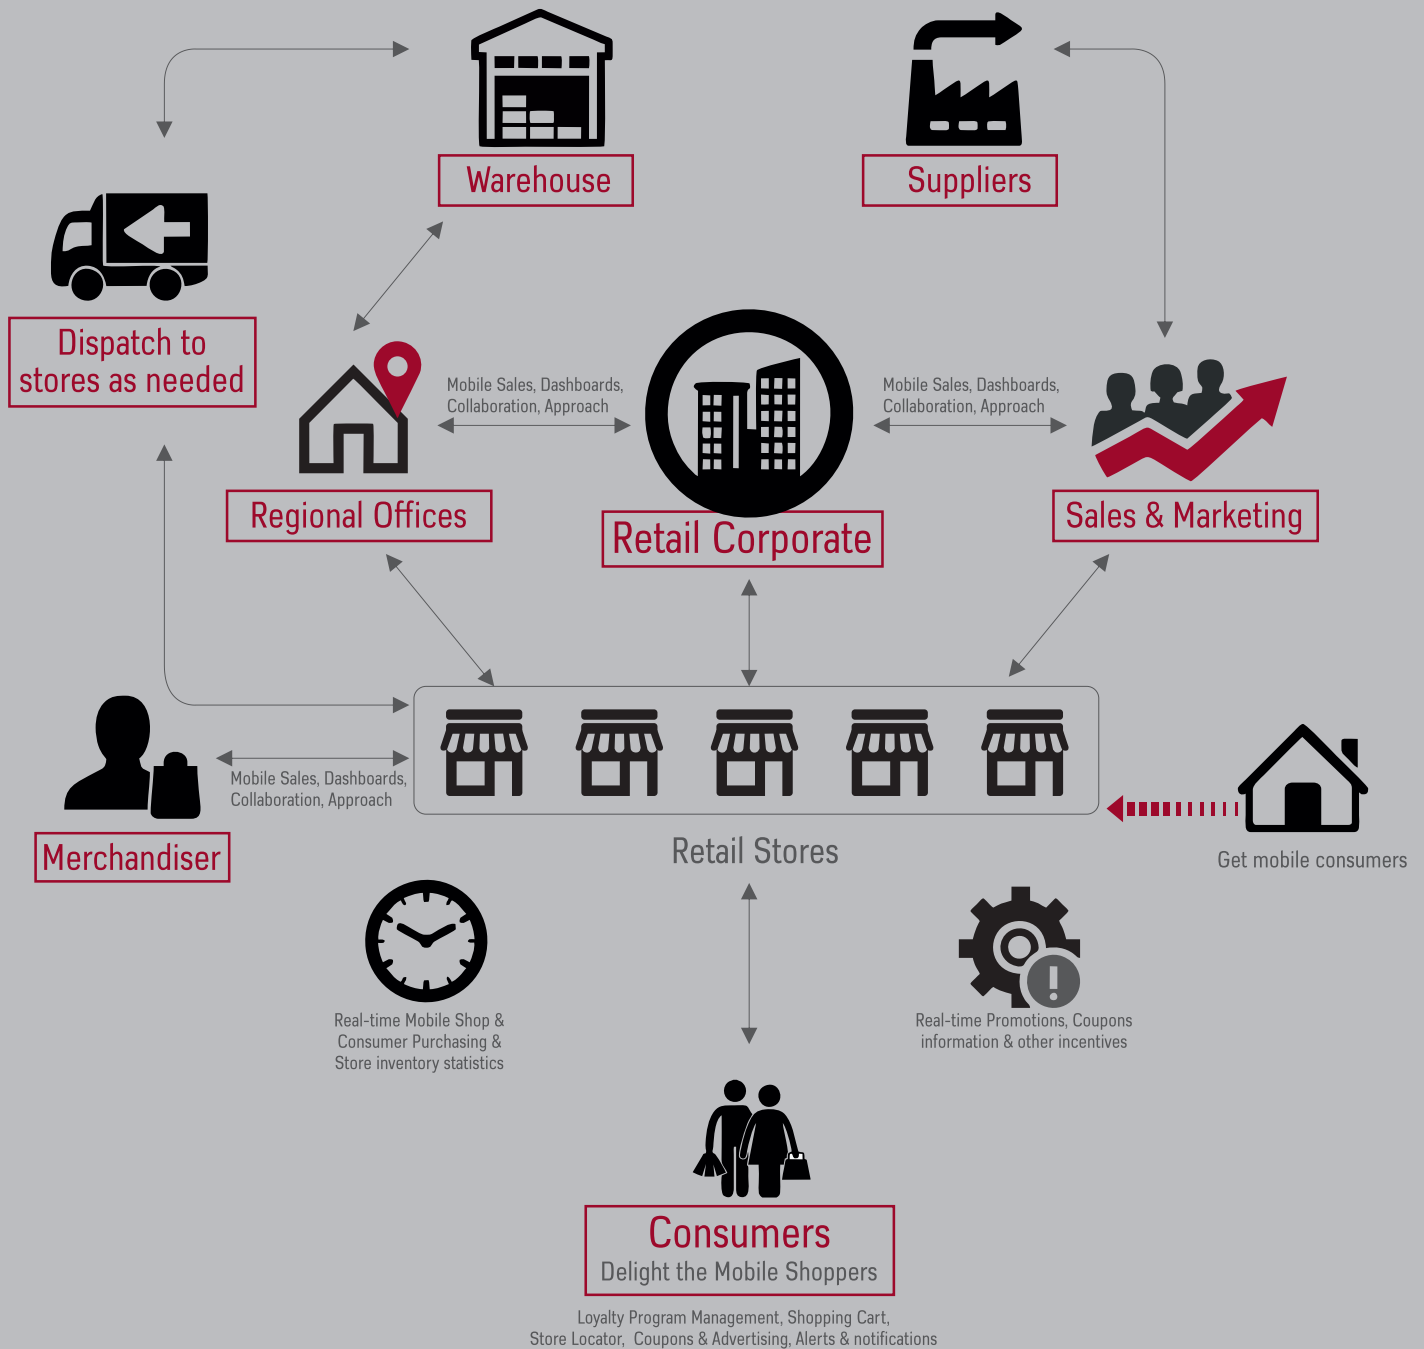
Warehouse

Suppliers

Dispatch to stores as needed

Mobile Sales, Dashboards, Collaboration, Approach

Mobile Sales, Dashboards, Collaboration, Approach

Regional Offices

Retail Corporate

Sales & Marketing

Mobile Sales, Dashboards, Collaboration, Approach

Merchandiser

Retail Stores

Get mobile consumers

Real-time Mobile Shop & Consumer Purchasing & Store inventory statistics

Real-time Promotions, Coupons information & other incentives

Consumers
Delight the Mobile Shoppers

Loyalty Program Management, Shopping Cart, Store Locator, Coupons & Advertising, Alerts & notifications